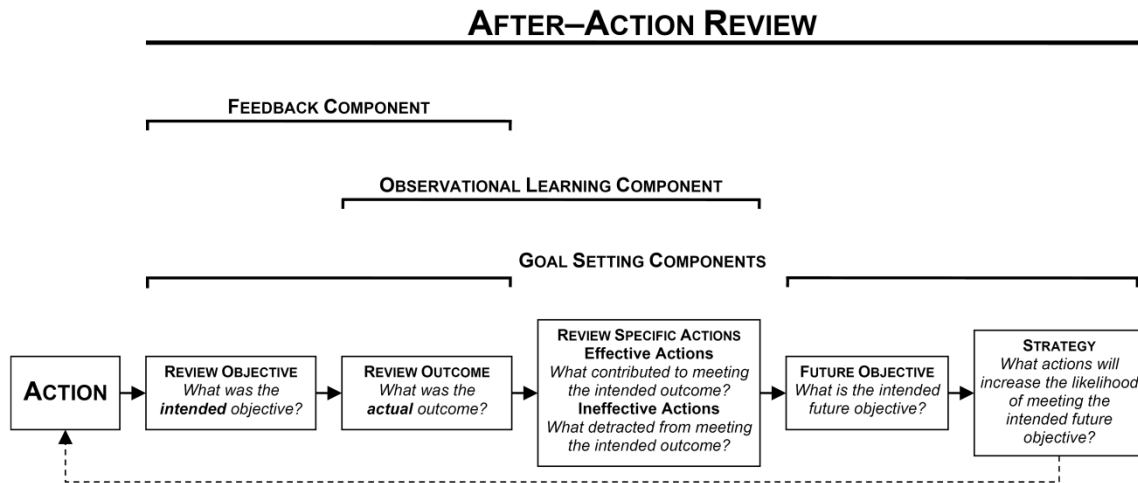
AFTER–ACTION REVIEW

FEEDBACK COMPONENT

OBSERVATIONAL LEARNING COMPONENT

GOAL SETTING COMPONENTS

ACTION

REVIEW OBJECTIVE
What was the *intended* objective?

REVIEW OUTCOME
What was the *actual* outcome?

REVIEW SPECIFIC ACTIONS
Effective Actions
What contributed to meeting the intended outcome?
Ineffective Actions
What detracted from meeting the intended outcome?

FUTURE OBJECTIVE
What is the intended future objective?

STRATEGY
What actions will increase the likelihood of meeting the intended future objective?